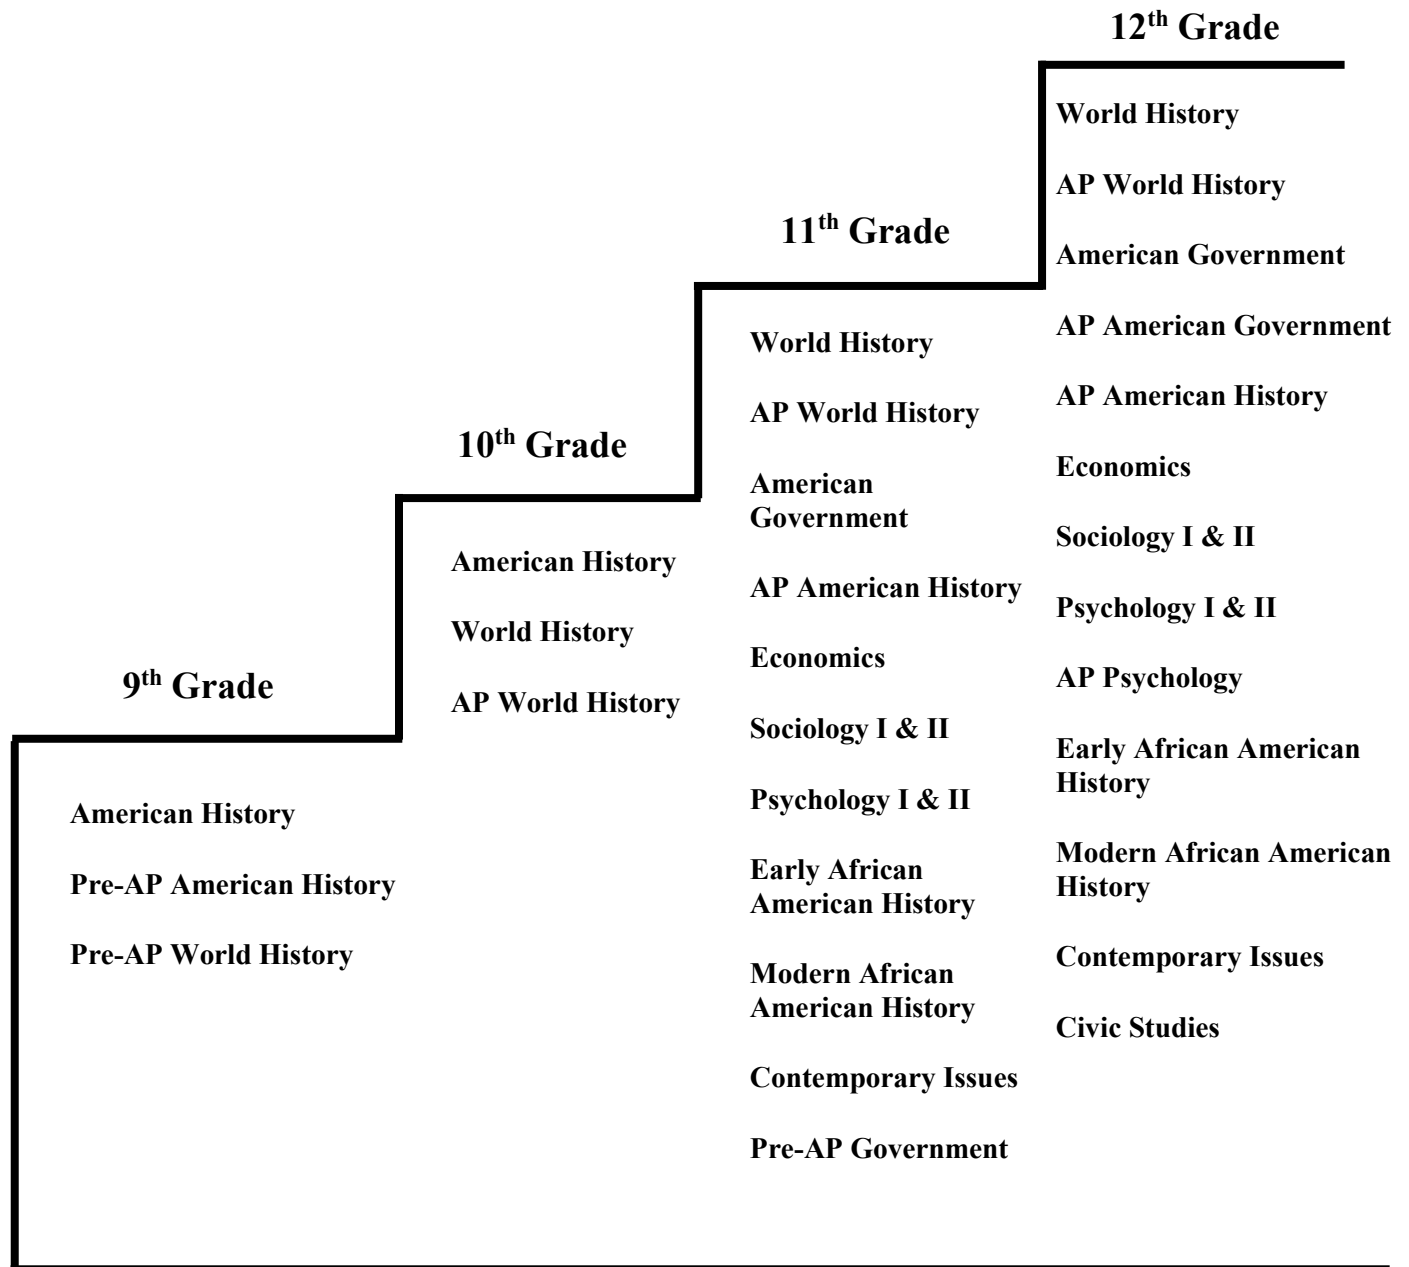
9th Grade

American History

Pre-AP American History

Pre-AP World History

10th Grade

American History

World History

AP World History

11th Grade

World History

AP World History

American Government

AP American History

Economics

Sociology I & II

Psychology I & II

Early African American History

Modern African American History

Contemporary Issues

Pre-AP Government

12th Grade

World History

AP World History

American Government

AP American Government

AP American History

Economics

Sociology I & II

Psychology I & II

AP Psychology

Early African American History

Modern African American History

Contemporary Issues

Civic Studies